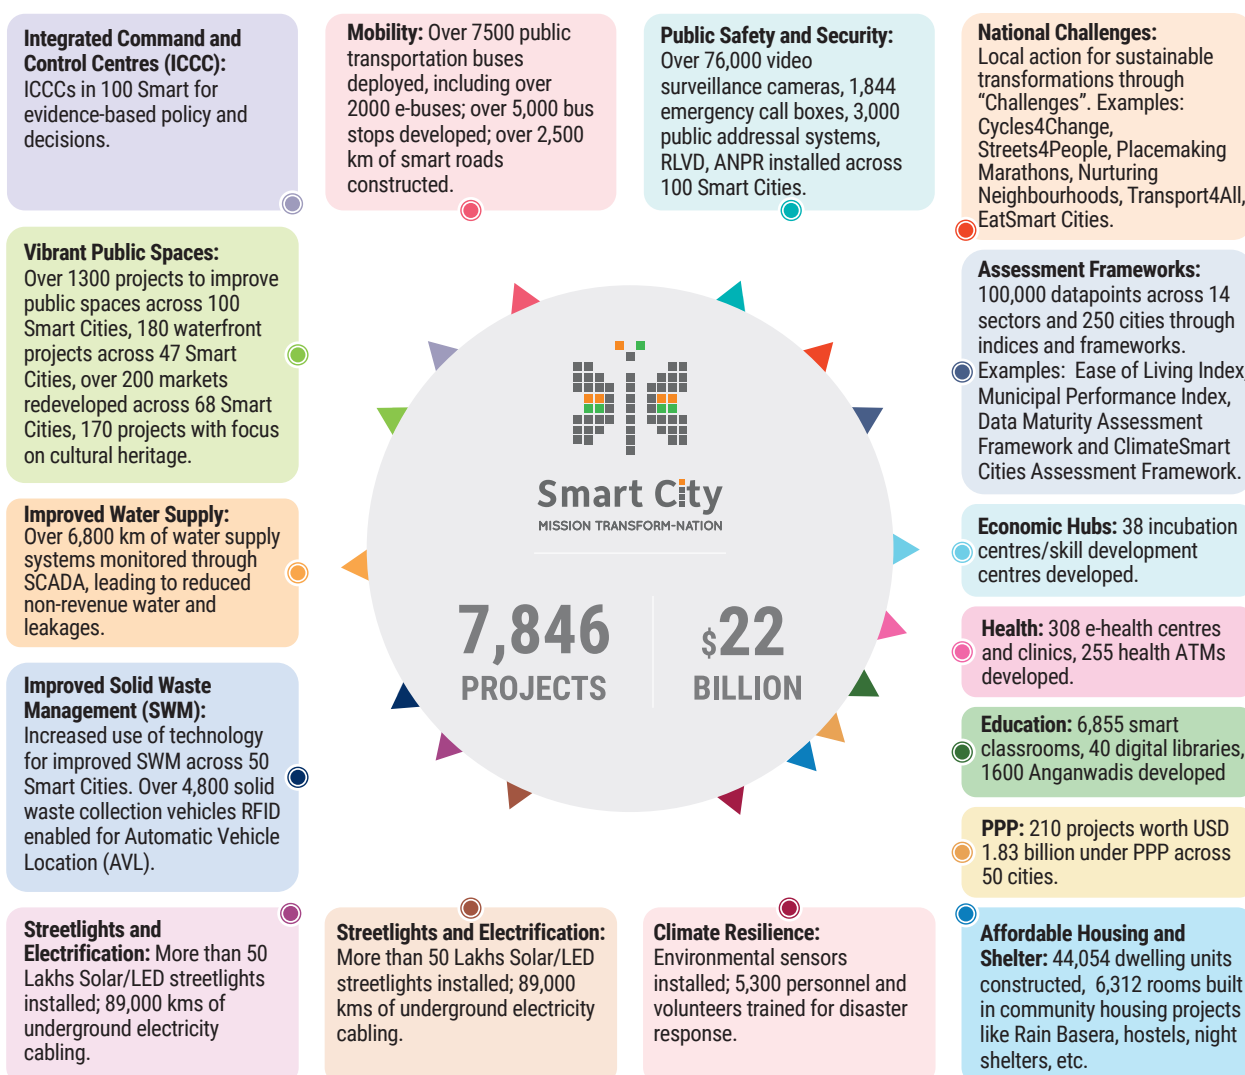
Integrated Command and Control Centres (ICCC): ICCCs in 100 Smart for evidence-based policy and decisions.

Mobility: Over 7500 public transportation buses deployed, including over 2000 e-buses; over 5,000 bus stops developed; over 2,500 km of smart roads constructed.

Public Safety and Security: Over 76,000 video surveillance cameras, 1,844 emergency call boxes, 3,000 public addressal systems, RLVD, ANPR installed across 100 Smart Cities.

National Challenges: Local action for sustainable transformations through "Challenges". Examples: Cycles4Change, Streets4People, Placemaking Marathons, Nurturing Neighbourhoods, Transport4All, EatSmart Cities.

Vibrant Public Spaces: Over 1300 projects to improve public spaces across 100 Smart Cities, 180 waterfront projects across 47 Smart Cities, over 200 markets redeveloped across 68 Smart Cities, 170 projects with focus on cultural heritage.

Assessment Frameworks: 100,000 datapoints across 14 sectors and 250 cities through indices and frameworks. Examples: Ease of Living Index, Municipal Performance Index, Data Maturity Assessment Framework and ClimateSmart Cities Assessment Framework.

Smart City
MISSION TRANSFORM-NATION

7,846
PROJECTS

$22
BILLION

Improved Water Supply: Over 6,800 km of water supply systems monitored through SCADA, leading to reduced non-revenue water and leakages.

Economic Hubs: 38 incubation centres/skill development centres developed.

Health: 308 e-health centres and clinics, 255 health ATMs developed.

Improved Solid Waste Management (SWM): Increased use of technology for improved SWM across 50 Smart Cities. Over 4,800 solid waste collection vehicles RFID enabled for Automatic Vehicle Location (AVL).

Education: 6,855 smart classrooms, 40 digital libraries, 1600 Anganwadis developed

PPP: 210 projects worth USD 1.83 billion under PPP across 50 cities.

Streetlights and Electrification: More than 50 Lakhs Solar/LED streetlights installed; 89,000 kms of underground electricity cabling.

Streetlights and Electrification: More than 50 Lakhs Solar/LED streetlights installed; 89,000 kms of underground electricity cabling.

Climate Resilience: Environmental sensors installed; 5,300 personnel and volunteers trained for disaster response.

Affordable Housing and Shelter: 44,054 dwelling units constructed, 6,312 rooms built in community housing projects like Rain Basera, hostels, night shelters, etc.